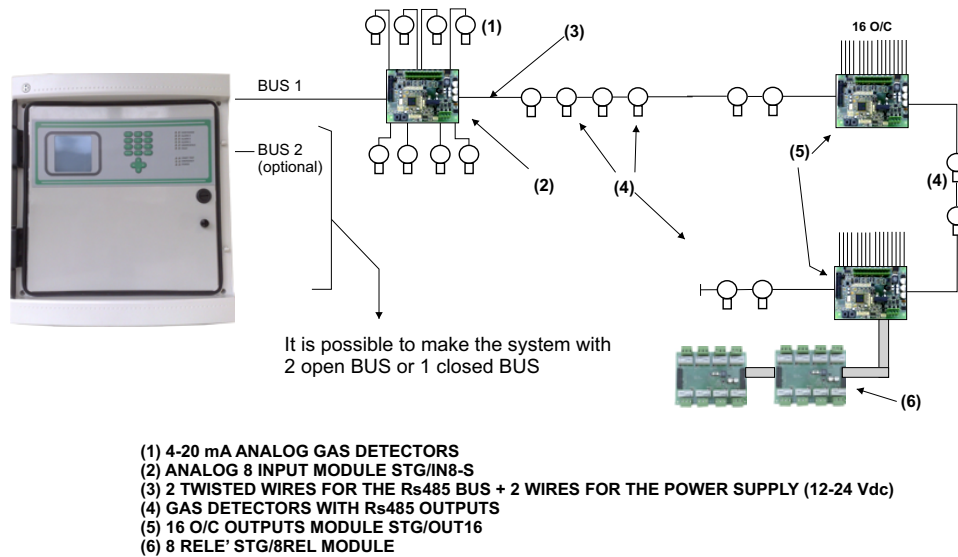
(1)

(3)

16 O/C

BUS 1

BUS 2
(optional)

(2)

(4)

(5)

(4)

It is possible to make the system with 2 open BUS or 1 closed BUS

(6)

(1) 4-20 mA ANALOG GAS DETECTORS
(2) ANALOG 8 INPUT MODULE STG/IN8-S
(3) 2 TWISTED WIRES FOR THE Rs485 BUS + 2 WIRES FOR THE POWER SUPPLY (12-24 Vdc)
(4) GAS DETECTORS WITH Rs485 OUTPUTS
(5) 16 O/C OUTPUTS MODULE STG/OUT16
(6) 8 RELE' STG/8REL MODULE